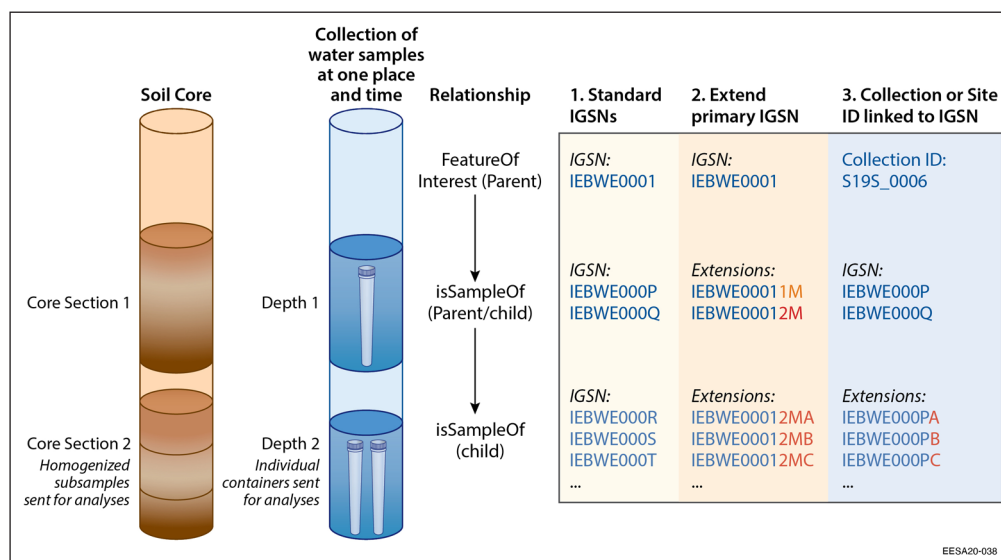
Soil Core

Collection of water samples at one place and time

Relationship

1. Standard IGSNs

2. Extend primary IGSN

3. Collection or Site ID linked to IGSN

Core Section 1

Depth 1

Core Section 2
*Homogenized subsamples sent for analyses*

Depth 2
*Individual containers sent for analyses*

FeatureOf Interest (Parent)

isSampleOf (Parent/child)

isSampleOf (child)

| 1. Standard IGSNs | 2. Extend primary IGSN | 3. Collection or Site ID linked to IGSN |
|---|---|---|
| *IGSN:* IEBWE0001 | *IGSN:* IEBWE0001 | Collection ID: S19S_0006 |
| *IGSN:* IEBWE000P IEBWE000Q | *Extensions:* IEBWE00011M IEBWE00012M | *IGSN:* IEBWE000P IEBWE000Q |
| *IGSN:* IEBWE000R IEBWE000S IEBWE000T ... | *Extensions:* IEBWE00012MA IEBWE00012MB IEBWE00012MC ... | *Extensions:* IEBWE000PA IEBWE000PB IEBWE000PC ... |

EESA20-038